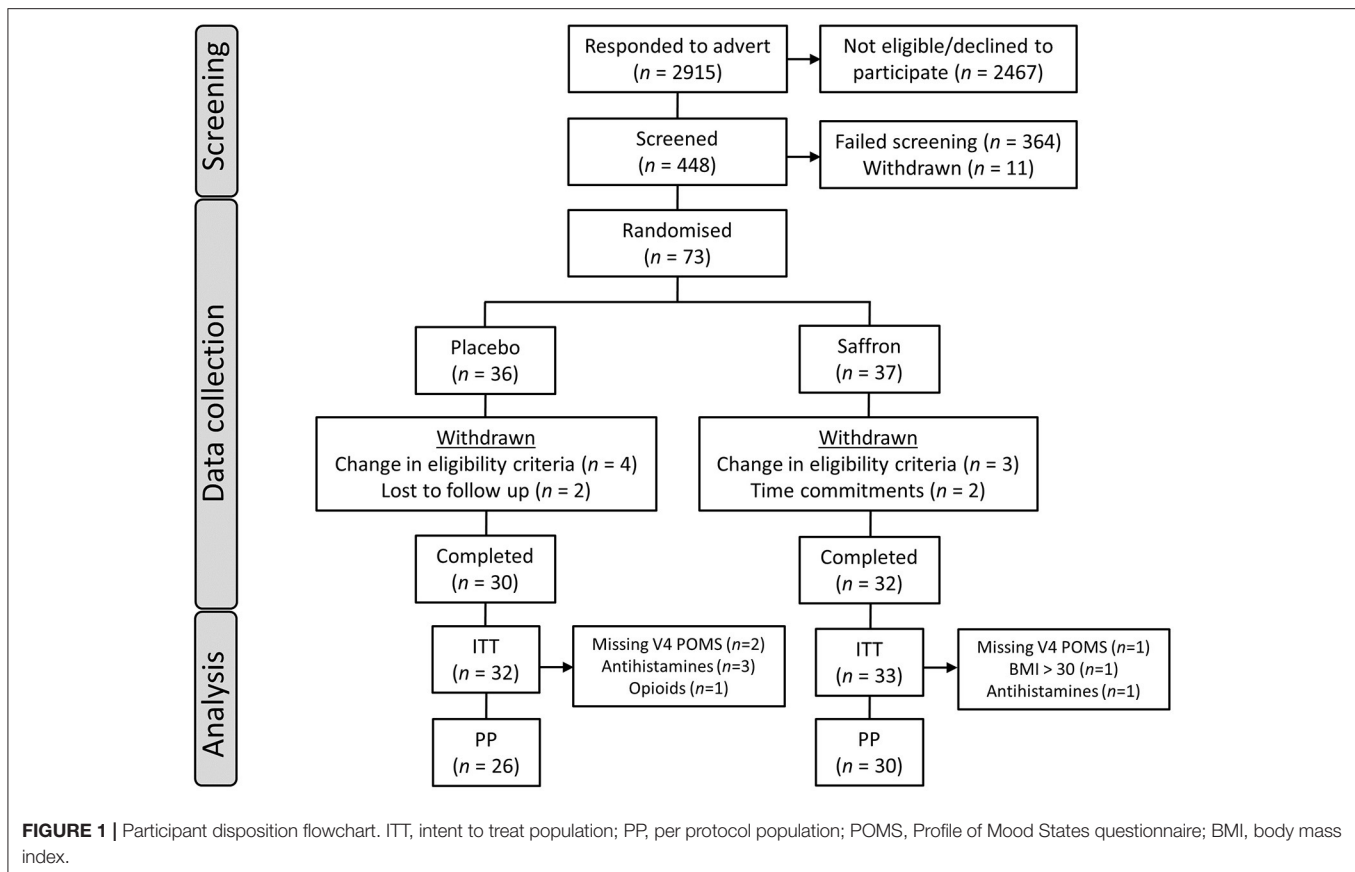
Screening

Responded to advert ($n$ = 2915)

Not eligible/declined to participate ($n$ = 2467)

Screened ($n$ = 448)

Failed screening ($n$ = 364)
Withdrawn ($n$ = 11)

Data collection

Randomised ($n$ = 73)

Placebo ($n$ = 36)

Saffron ($n$ = 37)

Withdrawn
Change in eligibility criteria ($n$ = 4)
Lost to follow up ($n$ = 2)

Withdrawn
Change in eligibility criteria ($n$ = 3)
Time commitments ($n$ = 2)

Completed ($n$ = 30)

Completed ($n$ = 32)

Analysis

ITT ($n$ = 32)

Missing V4 POMS ($n$=2)
Antihistamines ($n$=3)
Opioids ($n$=1)

ITT ($n$ = 33)

Missing V4 POMS ($n$=1)
BMI > 30 ($n$=1)
Antihistamines ($n$=1)

PP ($n$ = 26)

PP ($n$ = 30)

FIGURE 1 | Participant disposition flowchart. ITT, intent to treat population; PP, per protocol population; POMS, Profile of Mood States questionnaire; BMI, body mass index.